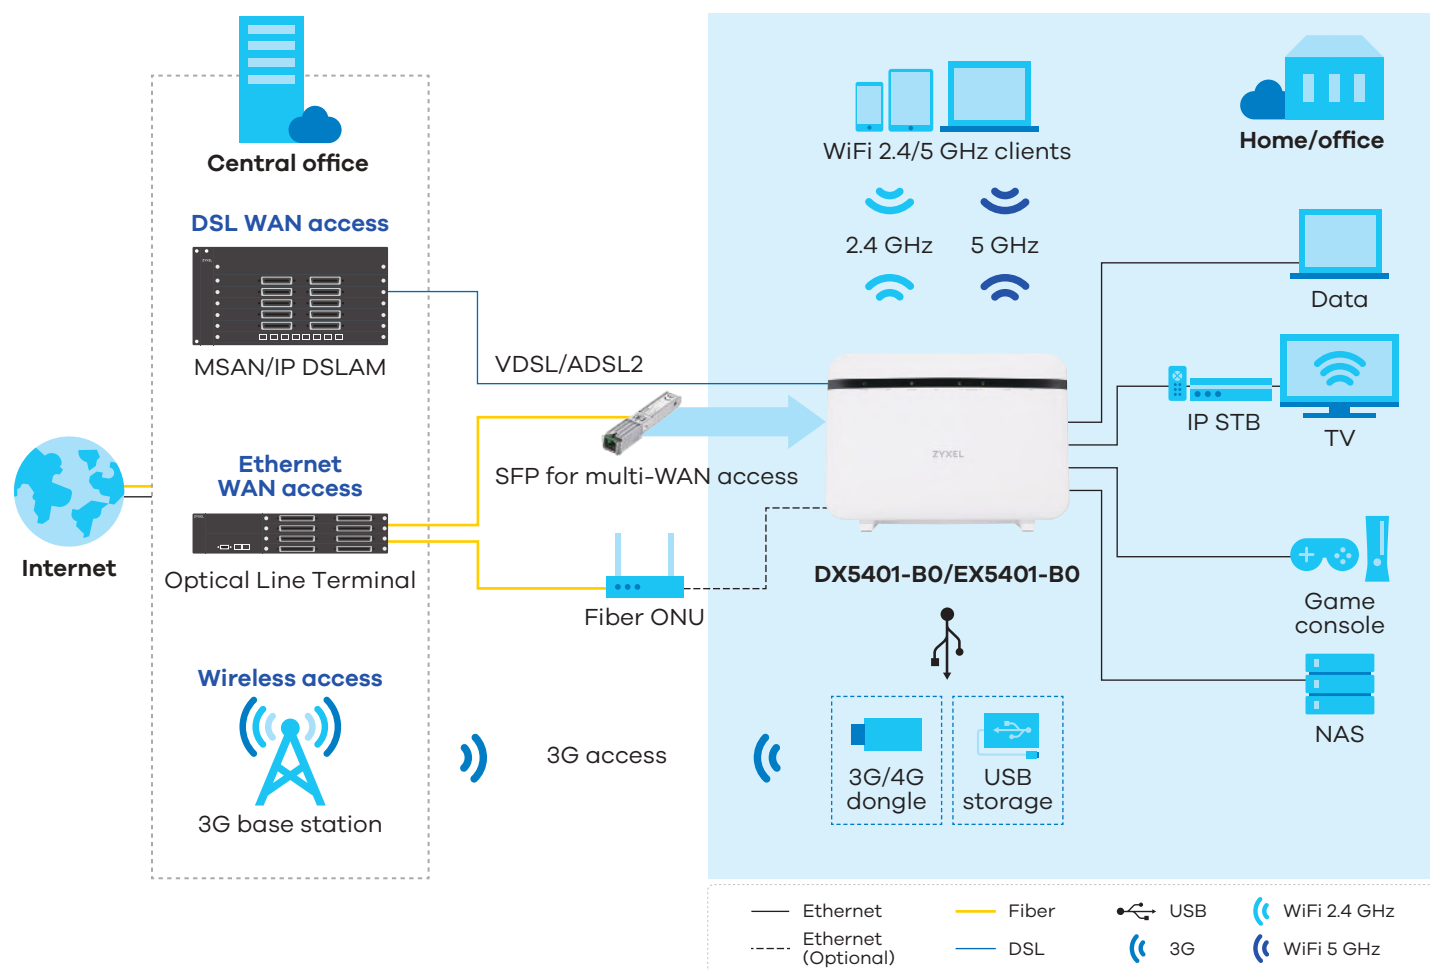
Central office

DSL WAN access

MSAN/IP DSLAM

Ethernet WAN access

Optical Line Terminal

Wireless access

3G base station

Internet

VDSL/ADSL2

SFP for multi-WAN access

Fiber ONU

3G access

WiFi 2.4/5 GHz clients

2.4 GHz

5 GHz

Home/office

Data

IP STB

TV

ZYXEL

DX5401-B0/EX5401-B0

Game console

NAS

3G/4G dongle

USB storage

Ethernet

Ethernet (Optional)

Fiber

DSL

USB

3G

WiFi 2.4 GHz

WiFi 5 GHz